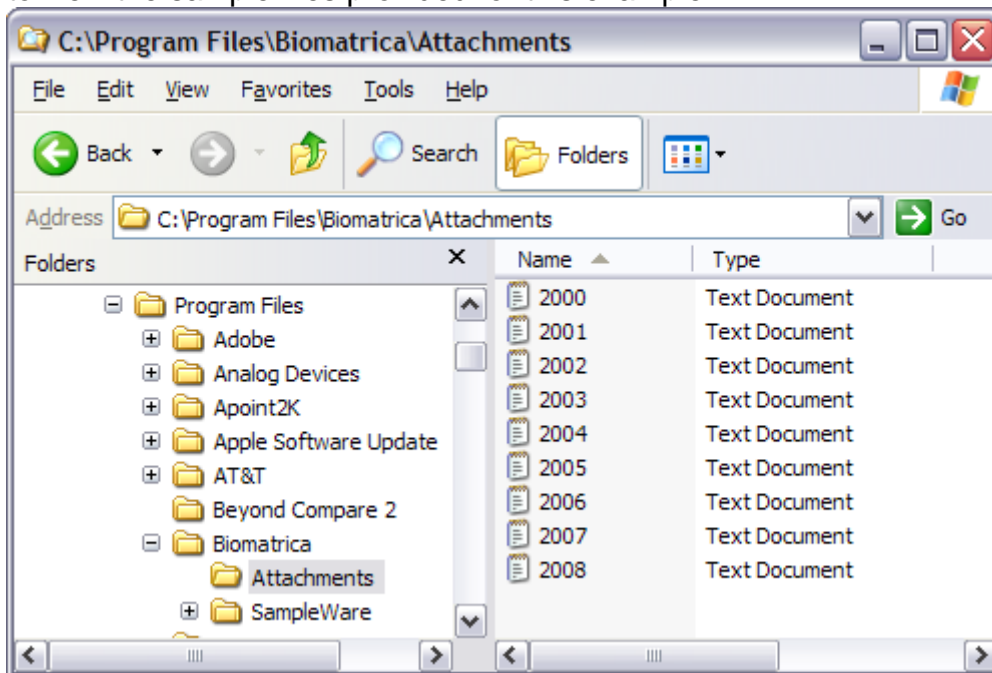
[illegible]

C:\Program Files\Biomatrica\Attachments

File Edit View Favorites Tools Help

Back Search Folders

Address C:\Program Files\Biomatrica\Attachments Go

Folders ×

Program Files
Adobe
Analog Devices
Apoint2K
Apple Software Update
AT&T
Beyond Compare 2
Biomatrica
Attachments
SampleWare

| Name | Type |
|---|---|
| 2000 | Text Document |
| 2001 | Text Document |
| 2002 | Text Document |
| 2003 | Text Document |
| 2004 | Text Document |
| 2005 | Text Document |
| 2006 | Text Document |
| 2007 | Text Document |
| 2008 | Text Document |